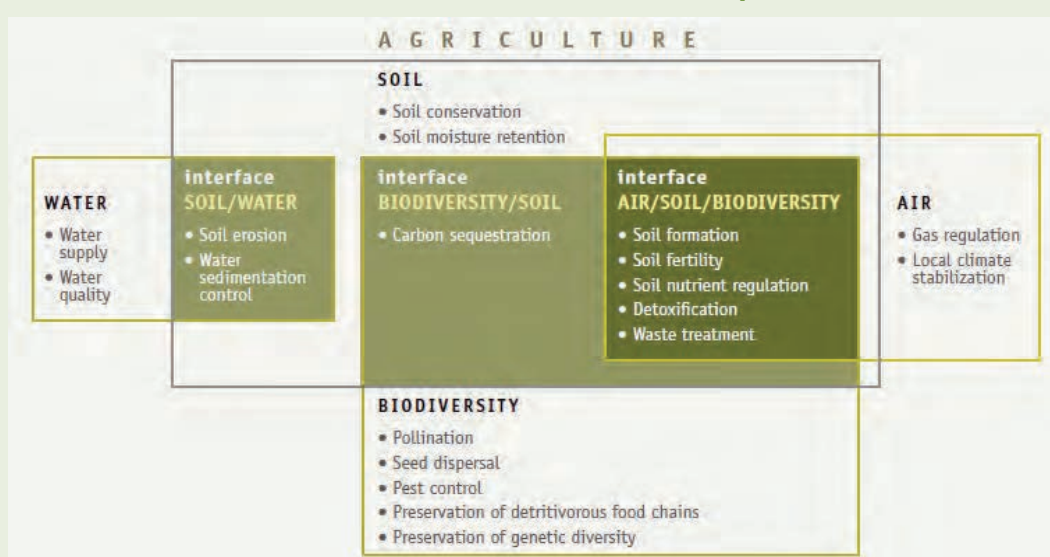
AGRICULTURE

SOIL
• Soil conservation
• Soil moisture retention

WATER
• Water supply
• Water quality

interface
SOIL/WATER
• Soil erosion
• Water sedimentation control

interface
BIODIVERSITY/SOIL
• Carbon sequestration

interface
AIR/SOIL/BIODIVERSITY
• Soil formation
• Soil fertility
• Soil nutrient regulation
• Detoxification
• Waste treatment

AIR
• Gas regulation
• Local climate stabilization

BIODIVERSITY
• Pollination
• Seed dispersal
• Pest control
• Preservation of detritivorous food chains
• Preservation of genetic diversity